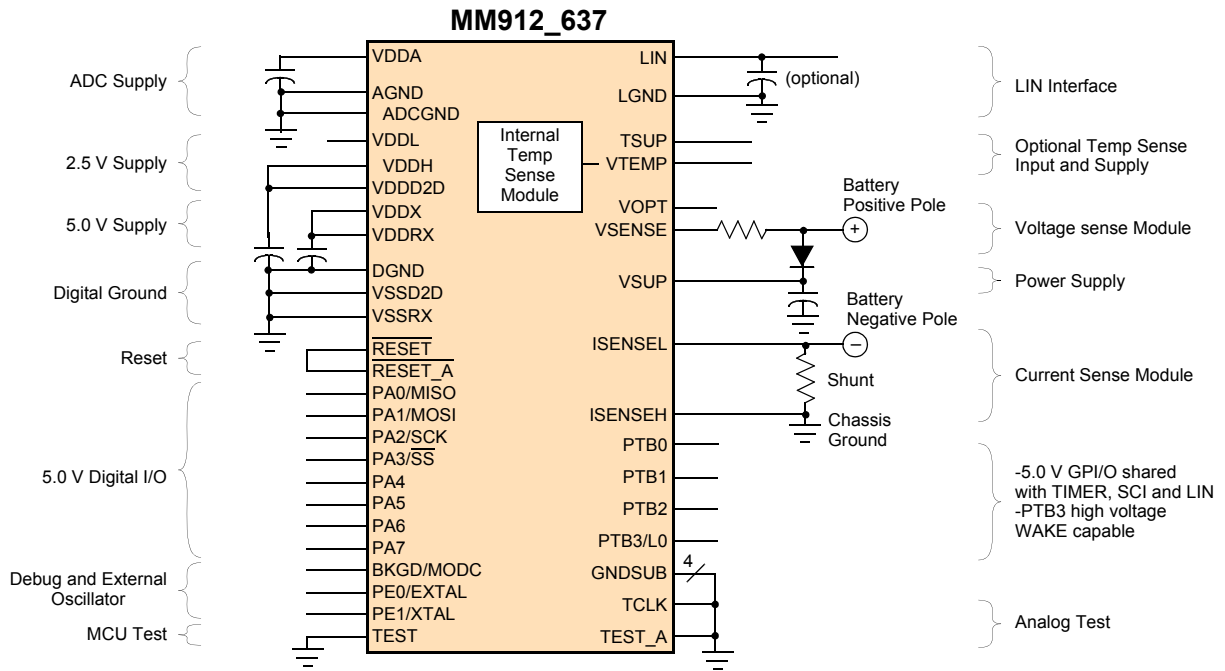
MM912_637

ADC Supply

2.5 V Supply

5.0 V Supply

Digital Ground

Reset

5.0 V Digital I/O

Debug and External Oscillator

MCU Test

VDDA
AGND
ADCGND
VDDL
VDDH
VDDD2D
VDDX
VDDRX
DGND
VSSD2D
VSSRX
$\overline{\text{RESET}}$
$\overline{\text{RESET\_A}}$
PA0/MISO
PA1/MOSI
PA2/SCK
PA3/$\overline{\text{SS}}$
PA4
PA5
PA6
PA7
BKGD/MODC
PE0/EXTAL
PE1/XTAL
TEST

Internal Temp Sense Module

LIN
LGND
TSUP
VTEMP
VOPT
VSENSE
VSUP
ISENSEL
ISENSEH
PTB0
PTB1
PTB2
PTB3/L0
GNDSUB
TCLK
TEST_A

(optional)

Battery Positive Pole

Battery Negative Pole

Shunt

Chassis Ground

4

LIN Interface

Optional Temp Sense Input and Supply

Voltage sense Module

Power Supply

Current Sense Module

-5.0 V GPI/O shared with TIMER, SCI and LIN
-PTB3 high voltage WAKE capable

Analog Test